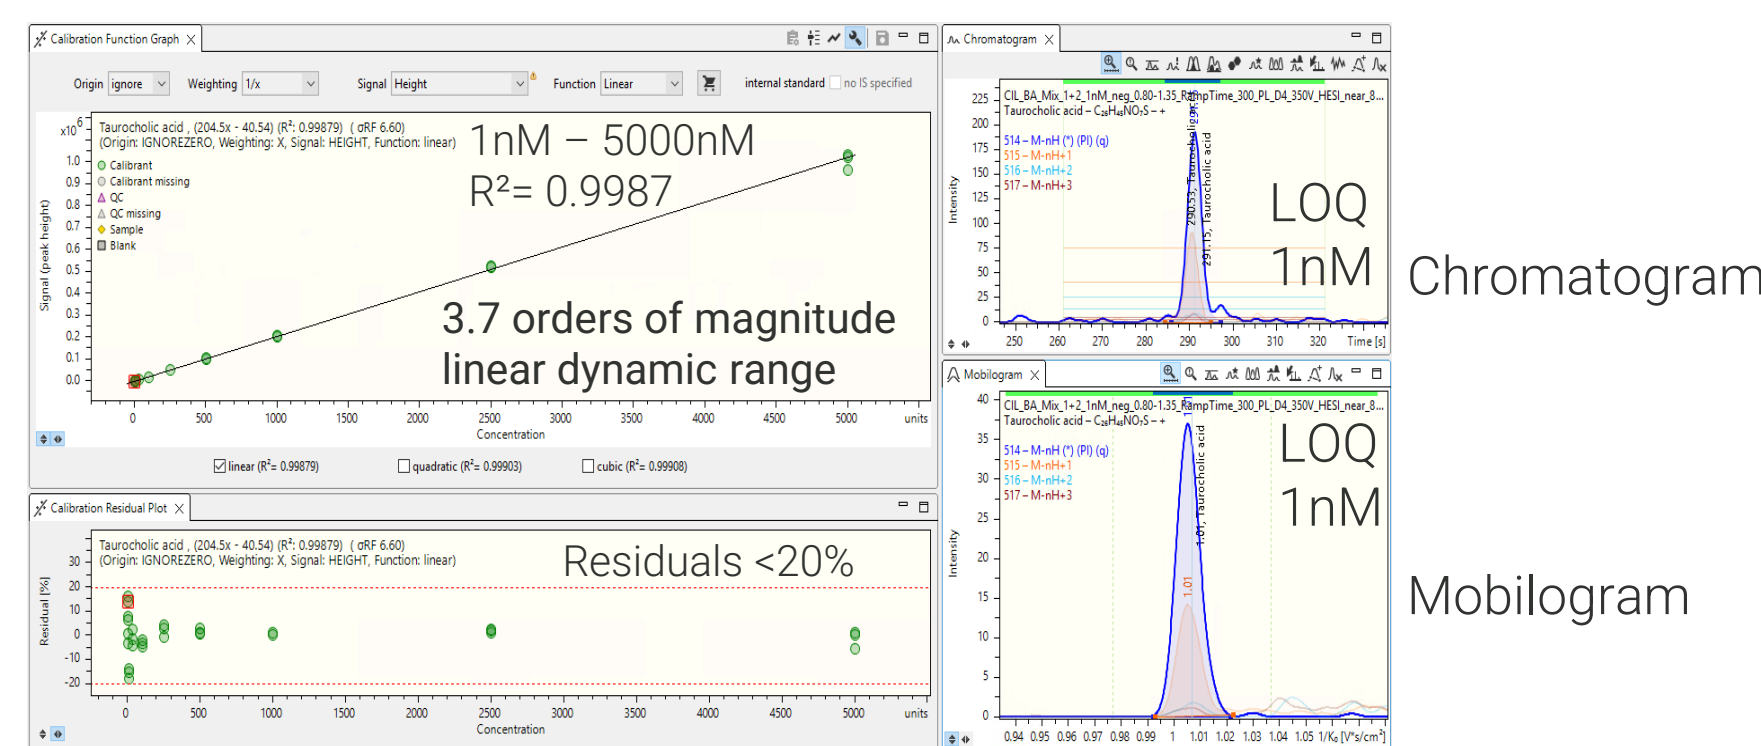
Calibration Function Graph

Origin ignore Weighting 1/x Signal Height Function Linear internal standard no IS specified

Taurocholic acid , (204.5x - 40.54) (R²: 0.99879) ( σRF 6.60)
(Origin: IGNOREZERO, Weighting: X, Signal: HEIGHT, Function: linear)

x10$^6$

Calibrant
Calibrant missing
QC
QC missing
Sample
Blank

1nM – 5000nM
R²= 0.9987

3.7 orders of magnitude linear dynamic range

Signal (peak height)

1.0 0.9 0.8 0.7 0.6 0.5 0.4 0.3 0.2 0.1 0.0

0 500 1000 1500 2000 2500 3000 3500 4000 4500 5000 units
Concentration

linear (R²= 0.99879) quadratic (R²= 0.99903) cubic (R²= 0.99908)

Calibration Residual Plot

Taurocholic acid , (204.5x - 40.54) (R²: 0.99879) ( σRF 6.60)
(Origin: IGNOREZERO, Weighting: X, Signal: HEIGHT, Function: linear)

Residuals <20%

Residual [%]

30 20 10 0 -10 -20

0 500 1000 1500 2000 2500 3000 3500 4000 4500 5000 units
Concentration

Chromatogram

CIL_BA_Mix_1+2_1nM_neg_0.80-1.35_RampTime_300_PL_D4_350V_HESI_near_8...
Taurocholic acid – $C_{26}H_{45}NO_7S$ – +

514 – M-nH (*) (PI) (q)
515 – M-nH+1
516 – M-nH+2
517 – M-nH+3

290.53, Taurocholic acid
291.15, Taurocholic acid

LOQ
1nM

Intensity

225 200 175 150 125 100 75 50 25 0

250 260 270 280 290 300 310 320 Time [s]

Chromatogram

Mobilogram

CIL_BA_Mix_1+2_1nM_neg_0.80-1.35_RampTime_300_PL_D4_350V_HESI_near_8...
Taurocholic acid – $C_{26}H_{45}NO_7S$ – +

514 – M-nH (*) (PI) (q)
515 – M-nH+1
516 – M-nH+2
517 – M-nH+3

1.01, Taurocholic acid
1.01

LOQ
1nM

Intensity

40 35 30 25 20 15 10 5 0

0.94 0.95 0.96 0.97 0.98 0.99 1 1.01 1.02 1.03 1.04 1.05 1/K₀ [V*s/cm²]

Mobilogram